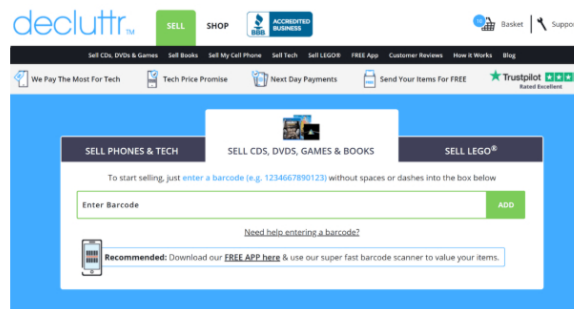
decluttr™ SELL SHOP ACCREDITED BUSINESS BBB

0 Basket Suppo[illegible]

Sell CDs, DVDs & Games Sell Books Sell My Cell Phone Sell Tech Sell LEGO® FREE App Customer Reviews How it Works Blog

We Pay The Most For Tech Tech Price Promise Next Day Payments Send Your Items For FREE Trustpilot Rated Excellent

SELL PHONES & TECH SELL CDS, DVDS, GAMES & BOOKS SELL LEGO®

To start selling, just enter a barcode (e.g. 1234667890123) without spaces or dashes into the box below

Enter Barcode ADD

Need help entering a barcode?

Recommended: Download our FREE APP here & use our super fast barcode scanner to value your items.